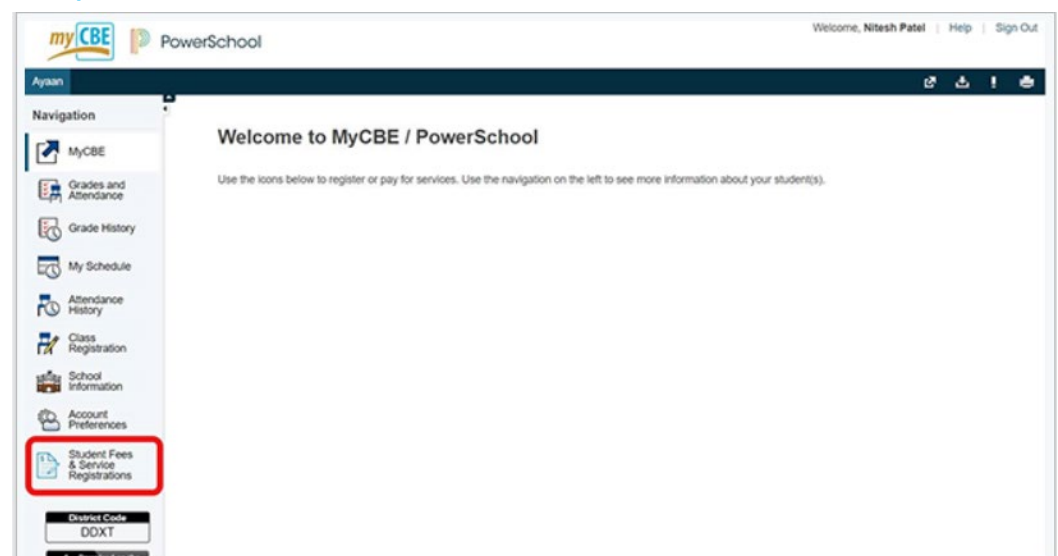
my CBE PowerSchool

Welcome, Nitesh Patel | Help | Sign Out

Ayaan

Navigation

MyCBE

Grades and Attendance

Grade History

My Schedule

Attendance History

Class Registration

School Information

Account Preferences

Student Fees & Service Registrations

District Code
DDXT

Welcome to MyCBE / PowerSchool

Use the icons below to register or pay for services. Use the navigation on the left to see more information about your student(s).